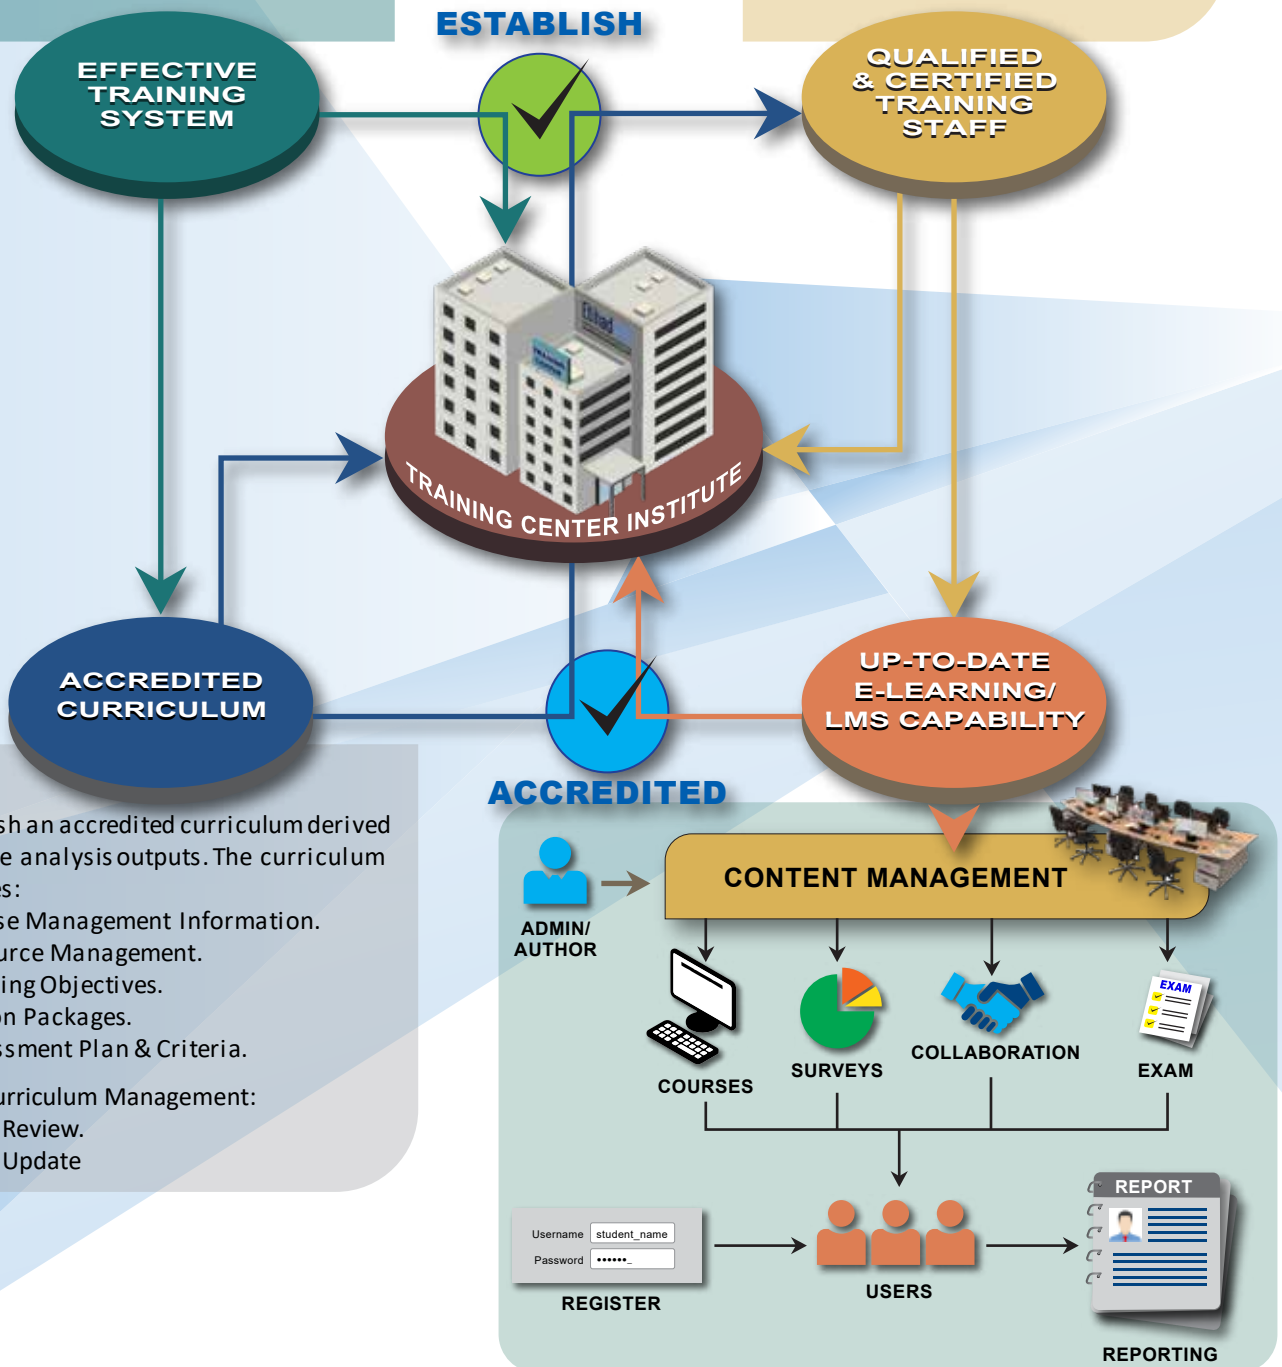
ESTABLISH

EFFECTIVE TRAINING SYSTEM

QUALIFIED & CERTIFIED TRAINING STAFF

TRAINING CENTER INSTITUTE

ACCREDITED CURRICULUM

UP-TO-DATE E-LEARNING/ LMS CAPABILITY

ACCREDITED

sh an accredited curriculum derived e analysis outputs. The curriculum s:
se Management Information.
urce Management.
ing Objectives.
n Packages.
ssment Plan & Criteria.

urriculum Management:
Review.
Update

ADMIN/ AUTHOR

CONTENT MANAGEMENT

COURSES

SURVEYS

COLLABORATION

EXAM

EXAM

Username student_name
Password ••••••_

REGISTER

USERS

REPORT

REPORTING